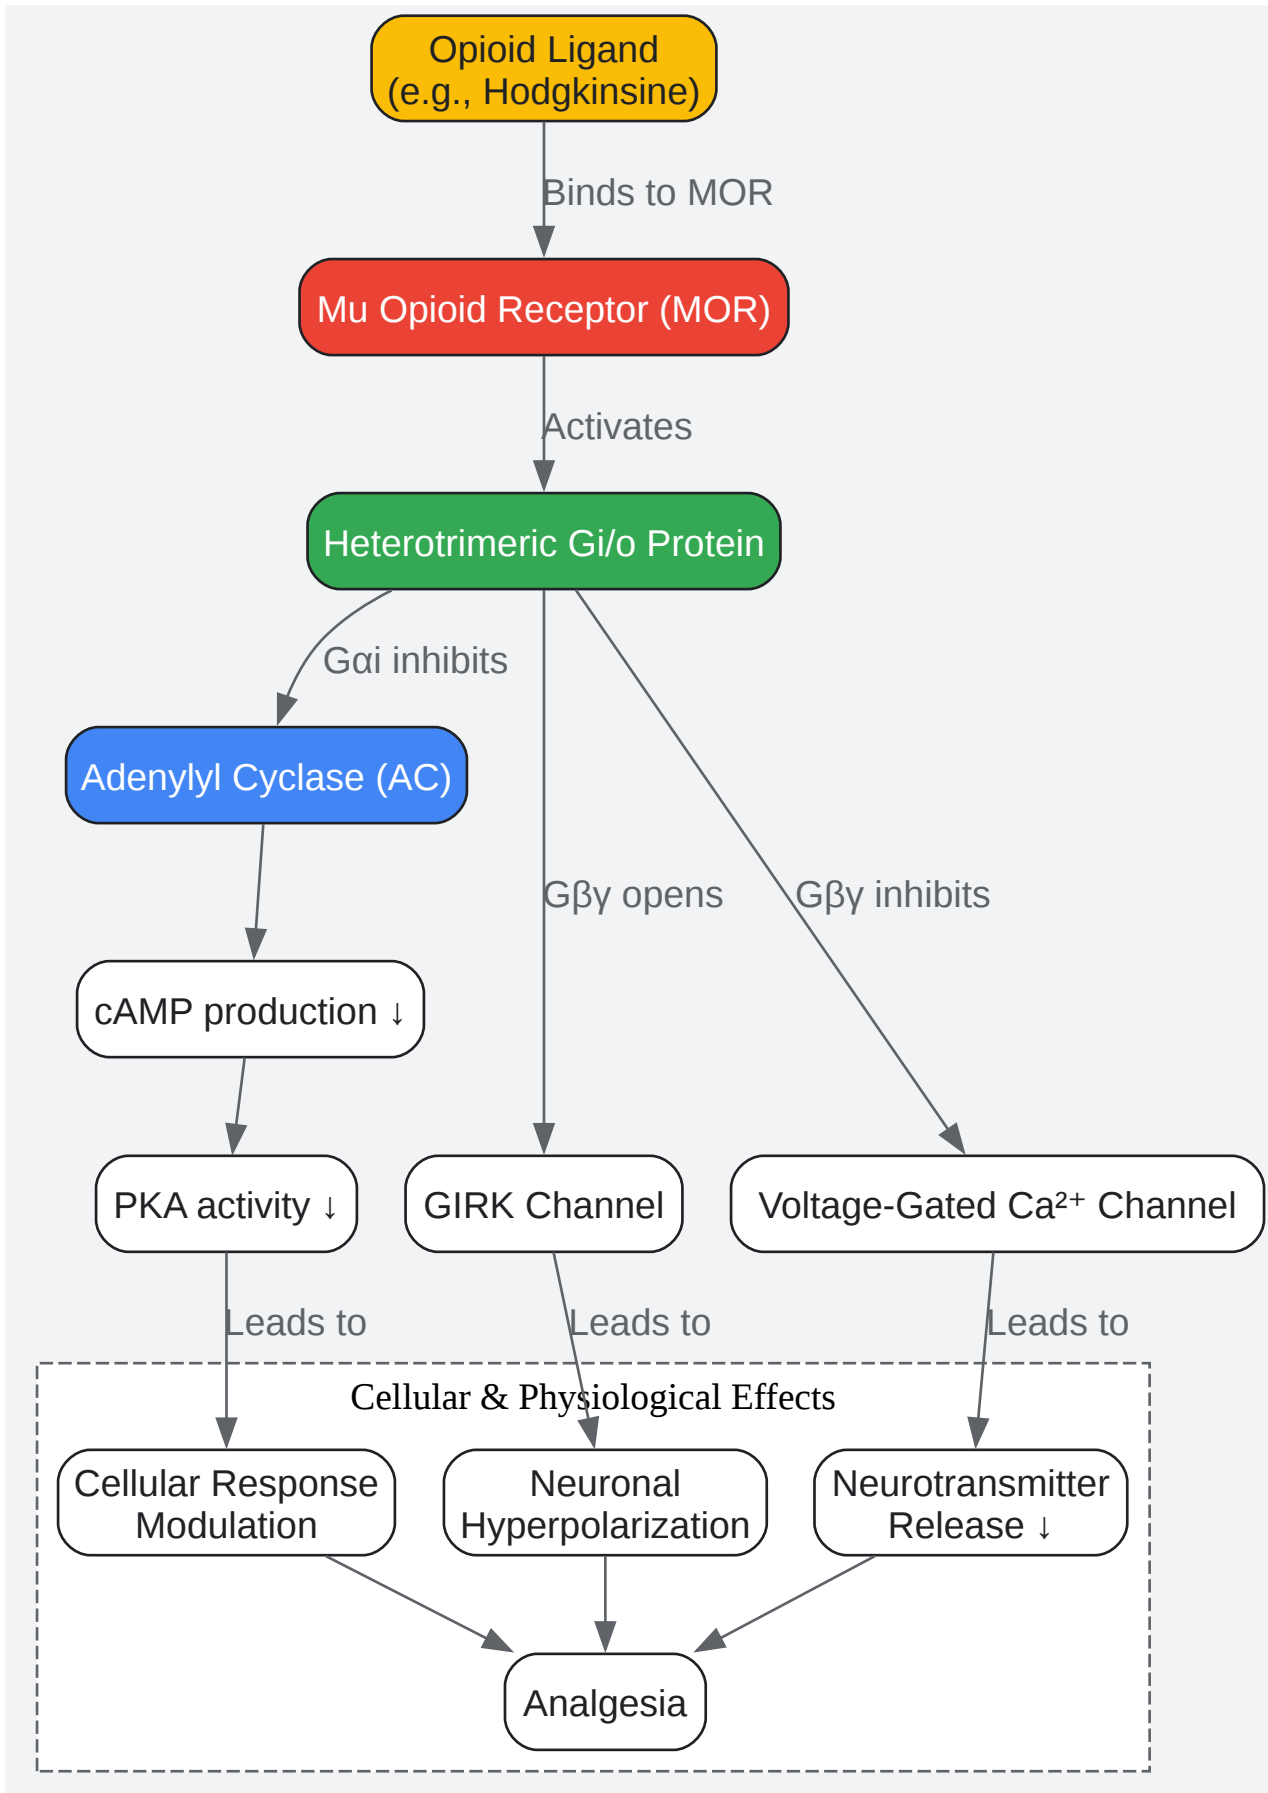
Opioid Ligand (e.g., Hodgkinsine)

Binds to MOR

Mu Opioid Receptor (MOR)

Activates

Heterotrimeric Gi/o Protein

Gαi inhibits

Adenylyl Cyclase (AC)

Gβγ opens

Gβγ inhibits

cAMP production ↓

PKA activity ↓

GIRK Channel

Voltage-Gated Ca²⁺ Channel

Leads to

Leads to

Leads to

Cellular & Physiological Effects

Cellular Response Modulation

Neuronal Hyperpolarization

Neurotransmitter Release ↓

Analgesia